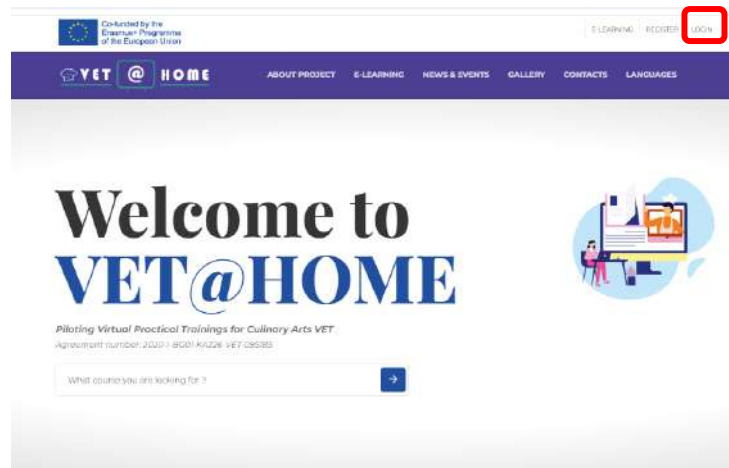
Co-funded by the Erasmus+ Programme of the European Union

E-LEARNING REGISTER LOGIN

VET @ HOME

ABOUT PROJECT E-LEARNING NEWS & EVENTS GALLERY CONTACTS LANGUAGES

Welcome to VET@HOME

Piloting Virtual Practical Trainings for Culinary Arts VET

Agreement number: 2020-1-BG01-KA226-VET-095185

What course you are looking for ?